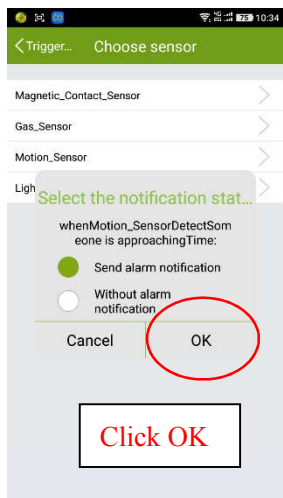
75 10:34

Trigger... Choose sensor

Magnetic_Contact_Sensor

Gas_Sensor

Motion_Sensor

Ligh

Select the notification stat...

whenMotion_SensorDetectSomeone is approachingTime:

Send alarm notification

Without alarm notification

Cancel

OK

Click OK